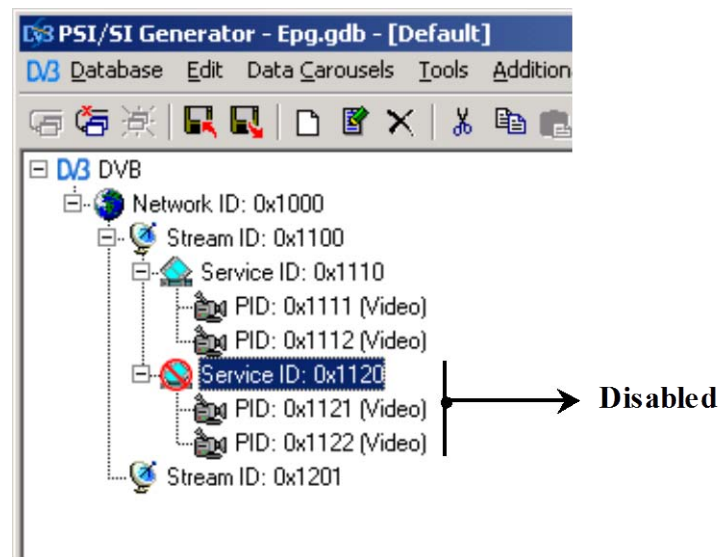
DVB PSI/SI Generator - Epg.gdb - [Default]

DVB Database Edit Data Carousels Tools Addition

DVB DVB
Network ID: 0x1000
Stream ID: 0x1100
Service ID: 0x1110
PID: 0x1111 (Video)
PID: 0x1112 (Video)
Service ID: 0x1120
PID: 0x1121 (Video)
PID: 0x1122 (Video)
Stream ID: 0x1201

Disabled